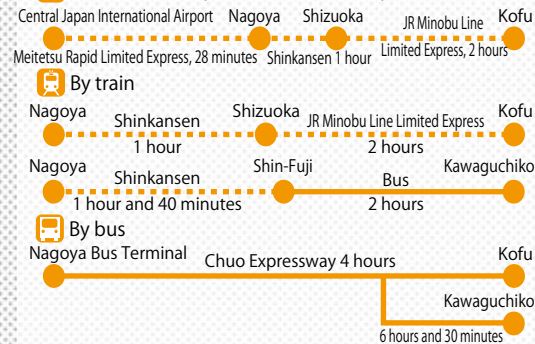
Central Japan International Airport Nagoya Shizuoka JR Minobu Line Kofu

Meitetsu Rapid Limited Express, 28 minutes Shinkansen 1 hour Limited Express, 2 hours

By train

Nagoya Shinkansen 1 hour Shizuoka JR Minobu Line Limited Express 2 hours Kofu

Nagoya Shinkansen 1 hour and 40 minutes Shin-Fuji Bus 2 hours Kawaguchiko

By bus

Nagoya Bus Terminal Chuo Expressway 4 hours Kofu

Kawaguchiko

6 hours and 30 minutes